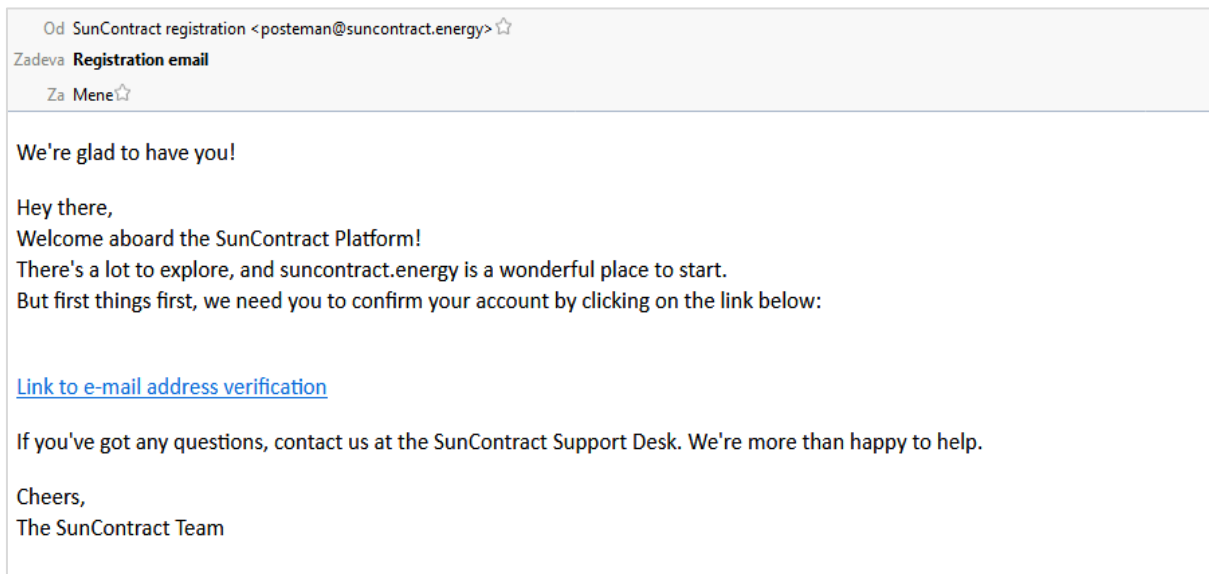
Od SunContract registration <posteman@suncontract.energy>
Zadeva **Registration email**
Za Mene

We're glad to have you!

Hey there,
Welcome aboard the SunContract Platform!
There's a lot to explore, and suncontract.energy is a wonderful place to start.
But first things first, we need you to confirm your account by clicking on the link below:

Link to e-mail address verification

If you've got any questions, contact us at the SunContract Support Desk. We're more than happy to help.

Cheers,
The SunContract Team